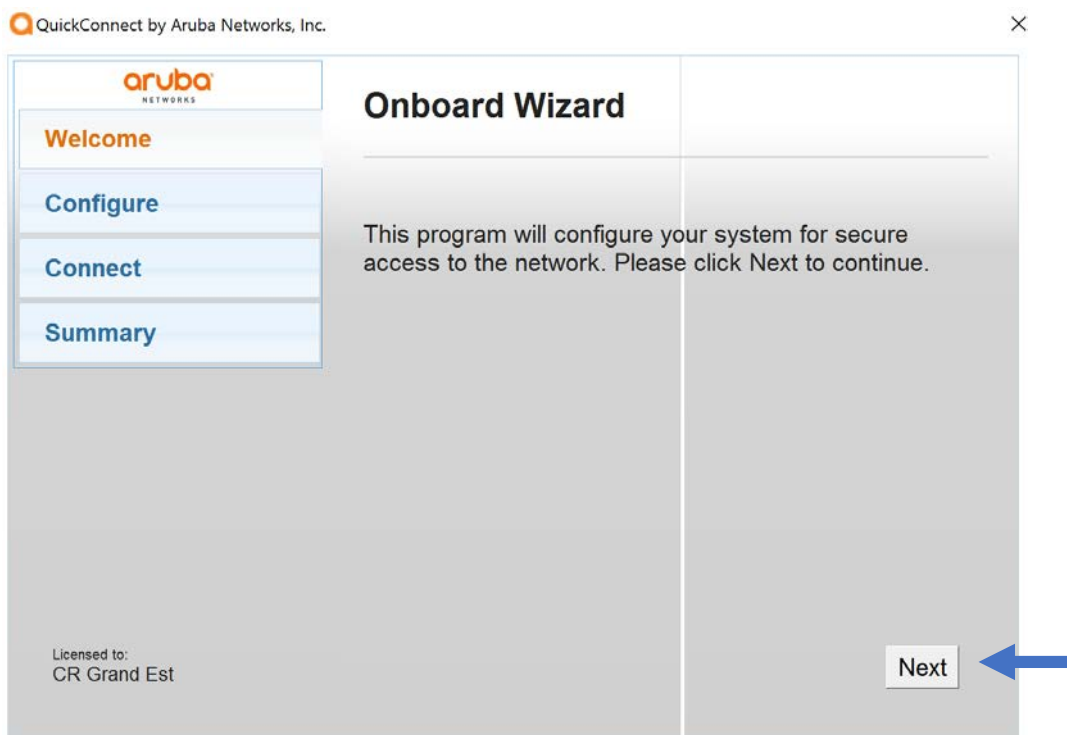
QuickConnect by Aruba Networks, Inc.

×

aruba
NETWORKS

Welcome

Configure

Connect

Summary

Onboard Wizard

This program will configure your system for secure access to the network. Please click Next to continue.

Licensed to:
CR Grand Est

Next